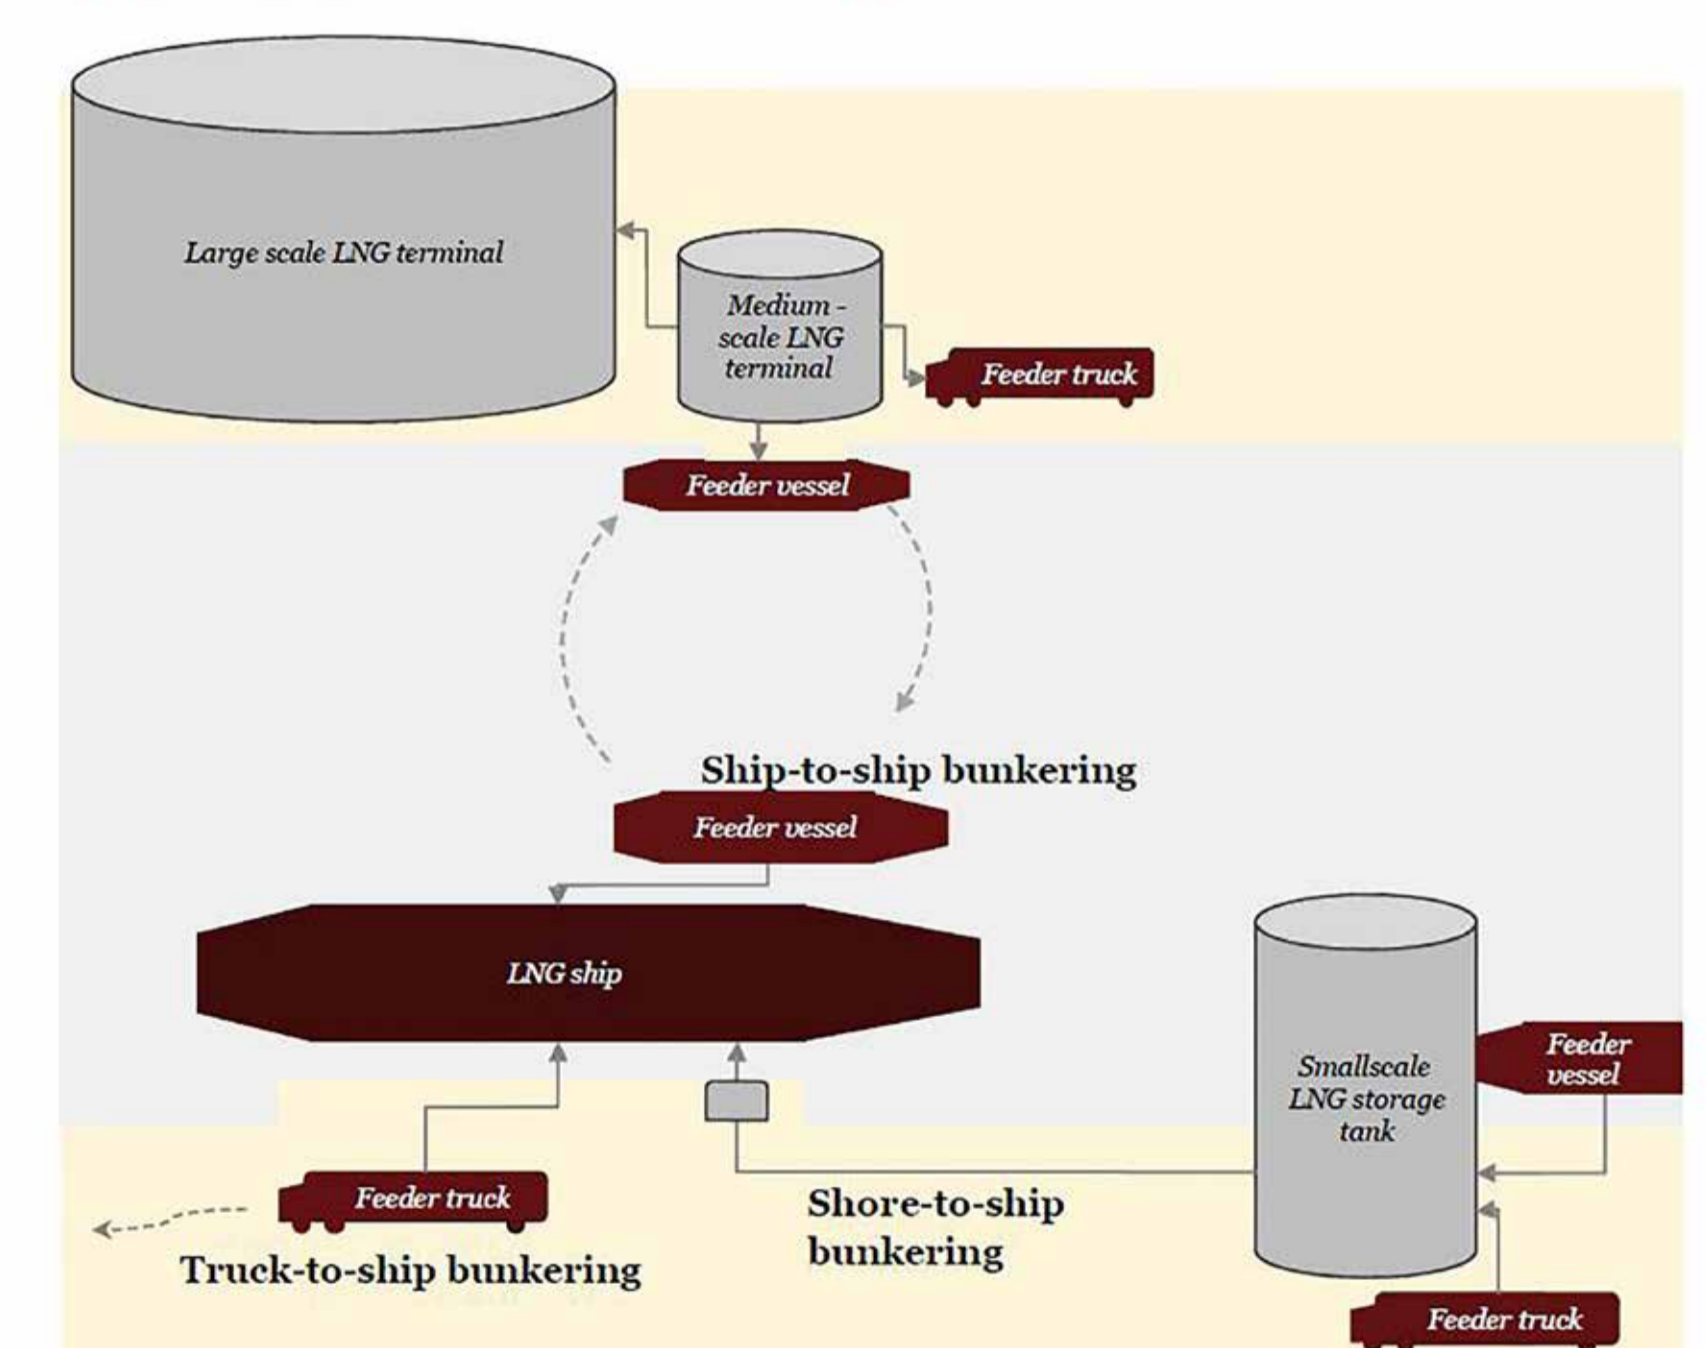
Large scale LNG terminal

Medium - scale LNG terminal

Feeder truck

Feeder vessel

Ship-to-ship bunkering

Feeder vessel

LNG ship

Smallscale LNG storage tank

Feeder vessel

Feeder truck

Truck-to-ship bunkering

Shore-to-ship bunkering

Feeder truck